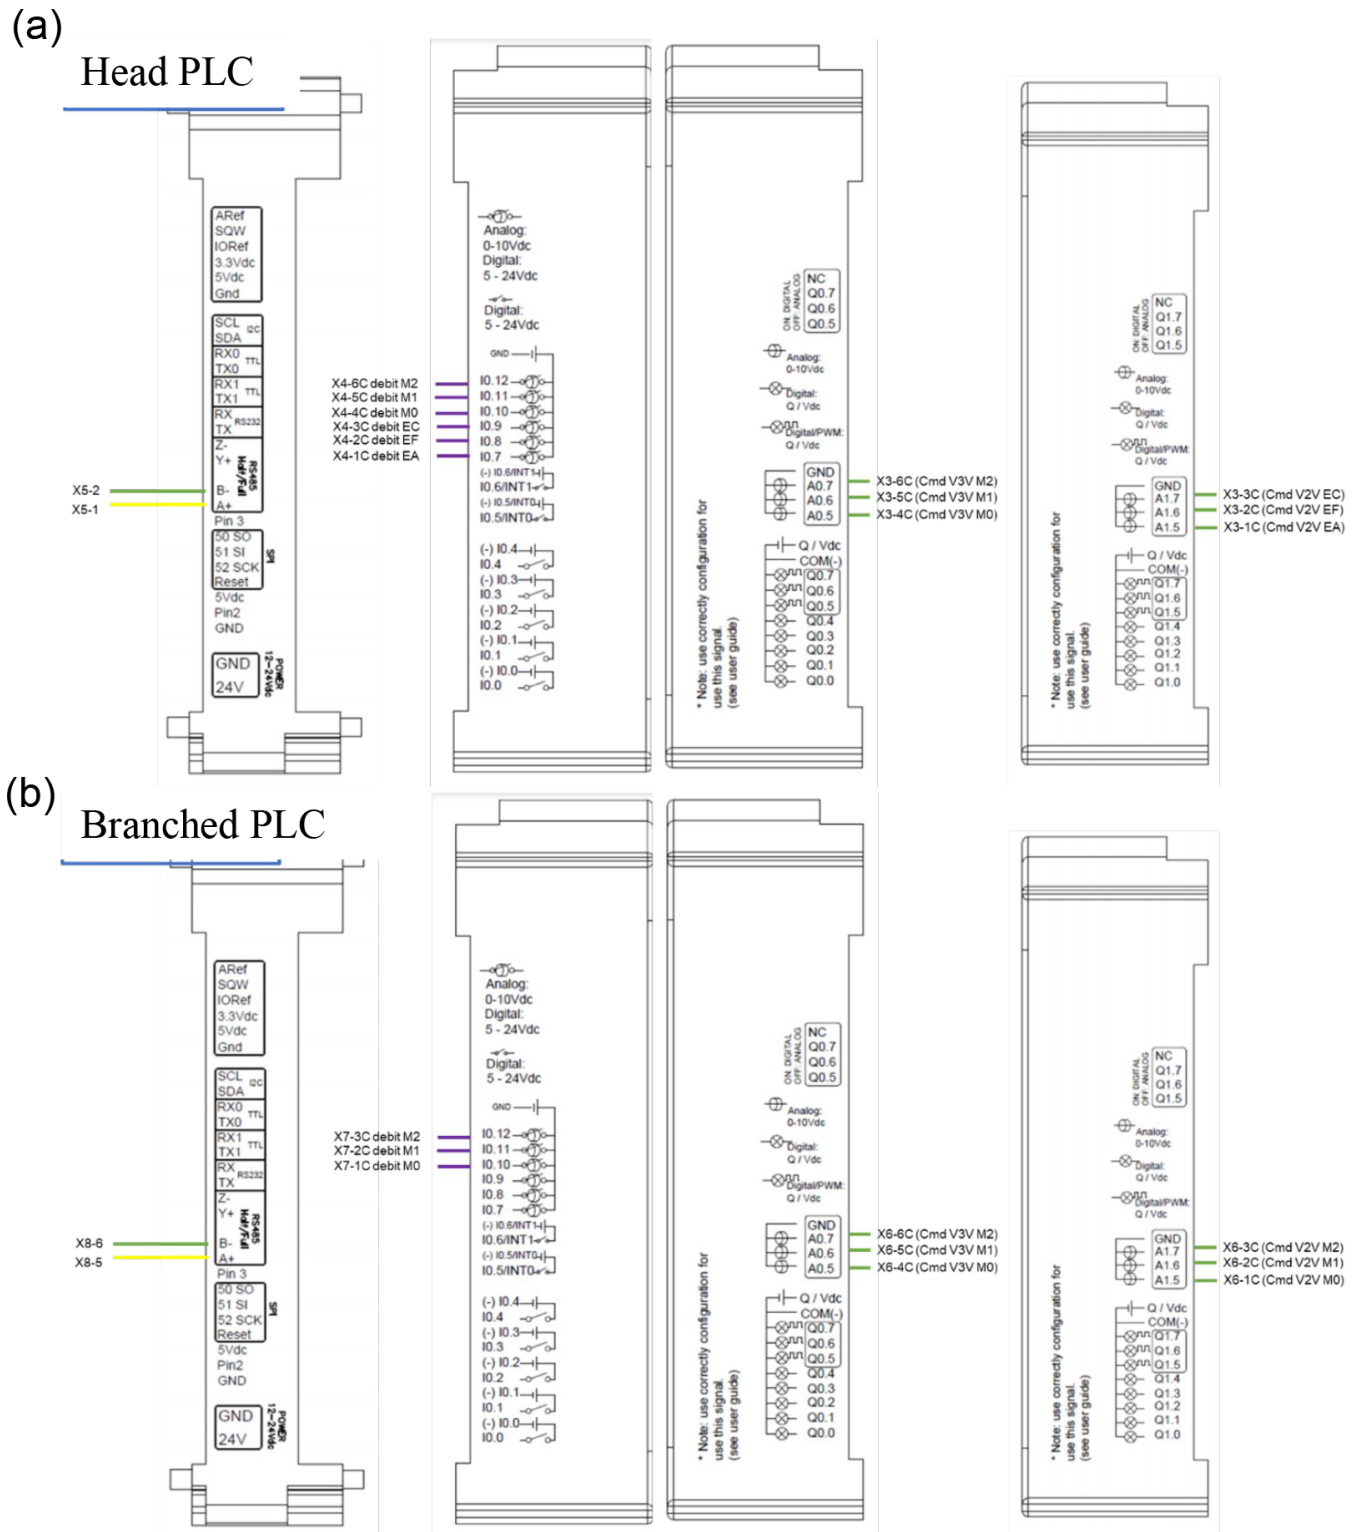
(a)
Head PLC

ARef
SQW
IORef
3.3Vdc
5Vdc
Gnd
SCL
SDA
I2C
RX0
TX0
TTL
RX1
TX1
TTL
RX
TX
RS232
Z-
Y+
B-
A+
RS485 Half/Full
X5-2
X5-1
Pin 3
50 SO
51 SI
52 SCK
Reset
SPI
5Vdc
Pin2
GND
GND
24V
POWER 12~24Vdc

Analog:
0-10Vdc
Digital:
5 - 24Vdc
Digital:
5 - 24Vdc
GND
X4-6C debit M2
X4-5C debit M1
X4-4C debit M0
X4-3C debit EC
X4-2C debit EF
X4-1C debit EA
I0.12
I0.11
I0.10
I0.9
I0.8
I0.7
(-) I0.6/INT1
I0.6/INT1
(-) I0.5/INT0
I0.5/INT0
(-) I0.4
I0.4
(-) I0.3
I0.3
(-) I0.2
I0.2
(-) I0.1
I0.1
(-) I0.0
I0.0

ON: DIGITAL
OFF: ANALOG
NC
Q0.7
Q0.6
Q0.5
Analog:
0-10Vdc
Digital:
Q / Vdc
Digital/PWM:
Q / Vdc
GND
A0.7
A0.6
A0.5
X3-6C (Cmd V3V M2)
X3-5C (Cmd V3V M1)
X3-4C (Cmd V3V M0)
Q / Vdc
COM(-)
Q0.7
Q0.6
Q0.5
Q0.4
Q0.3
Q0.2
Q0.1
Q0.0
* Note: use correctly configuration for use this signal. (see user guide)

ON: DIGITAL
OFF: ANALOG
NC
Q1.7
Q1.6
Q1.5
Analog:
0-10Vdc
Digital:
Q / Vdc
Digital/PWM:
Q / Vdc
GND
A1.7
A1.6
A1.5
X3-3C (Cmd V2V EC)
X3-2C (Cmd V2V EF)
X3-1C (Cmd V2V EA)
Q / Vdc
COM(-)
Q1.7
Q1.6
Q1.5
Q1.4
Q1.3
Q1.2
Q1.1
Q1.0
* Note: use correctly configuration for use this signal. (see user guide)

(b)
Branched PLC

ARef
SQW
IORef
3.3Vdc
5Vdc
Gnd
SCL
SDA
I2C
RX0
TX0
TTL
RX1
TX1
TTL
RX
TX
RS232
Z-
Y+
B-
A+
RS485 Half/Full
X8-6
X8-5
Pin 3
50 SO
51 SI
52 SCK
Reset
SPI
5Vdc
Pin2
GND
GND
24V
POWER 12~24Vdc

Analog:
0-10Vdc
Digital:
5 - 24Vdc
Digital:
5 - 24Vdc
GND
X7-3C debit M2
X7-2C debit M1
X7-1C debit M0
I0.12
I0.11
I0.10
I0.9
I0.8
I0.7
(-) I0.6/INT1
I0.6/INT1
(-) I0.5/INT0
I0.5/INT0
(-) I0.4
I0.4
(-) I0.3
I0.3
(-) I0.2
I0.2
(-) I0.1
I0.1
(-) I0.0
I0.0

ON: DIGITAL
OFF: ANALOG
NC
Q0.7
Q0.6
Q0.5
Analog:
0-10Vdc
Digital:
Q / Vdc
Digital/PWM:
Q / Vdc
GND
A0.7
A0.6
A0.5
X6-6C (Cmd V3V M2)
X6-5C (Cmd V3V M1)
X6-4C (Cmd V3V M0)
Q / Vdc
COM(-)
Q0.7
Q0.6
Q0.5
Q0.4
Q0.3
Q0.2
Q0.1
Q0.0
* Note: use correctly configuration for use this signal. (see user guide)

ON: DIGITAL
OFF: ANALOG
NC
Q1.7
Q1.6
Q1.5
Analog:
0-10Vdc
Digital:
Q / Vdc
Digital/PWM:
Q / Vdc
GND
A1.7
A1.6
A1.5
X6-3C (Cmd V2V M2)
X6-2C (Cmd V2V M1)
X6-1C (Cmd V2V M0)
Q / Vdc
COM(-)
Q1.7
Q1.6
Q1.5
Q1.4
Q1.3
Q1.2
Q1.1
Q1.0
* Note: use correctly configuration for use this signal. (see user guide)